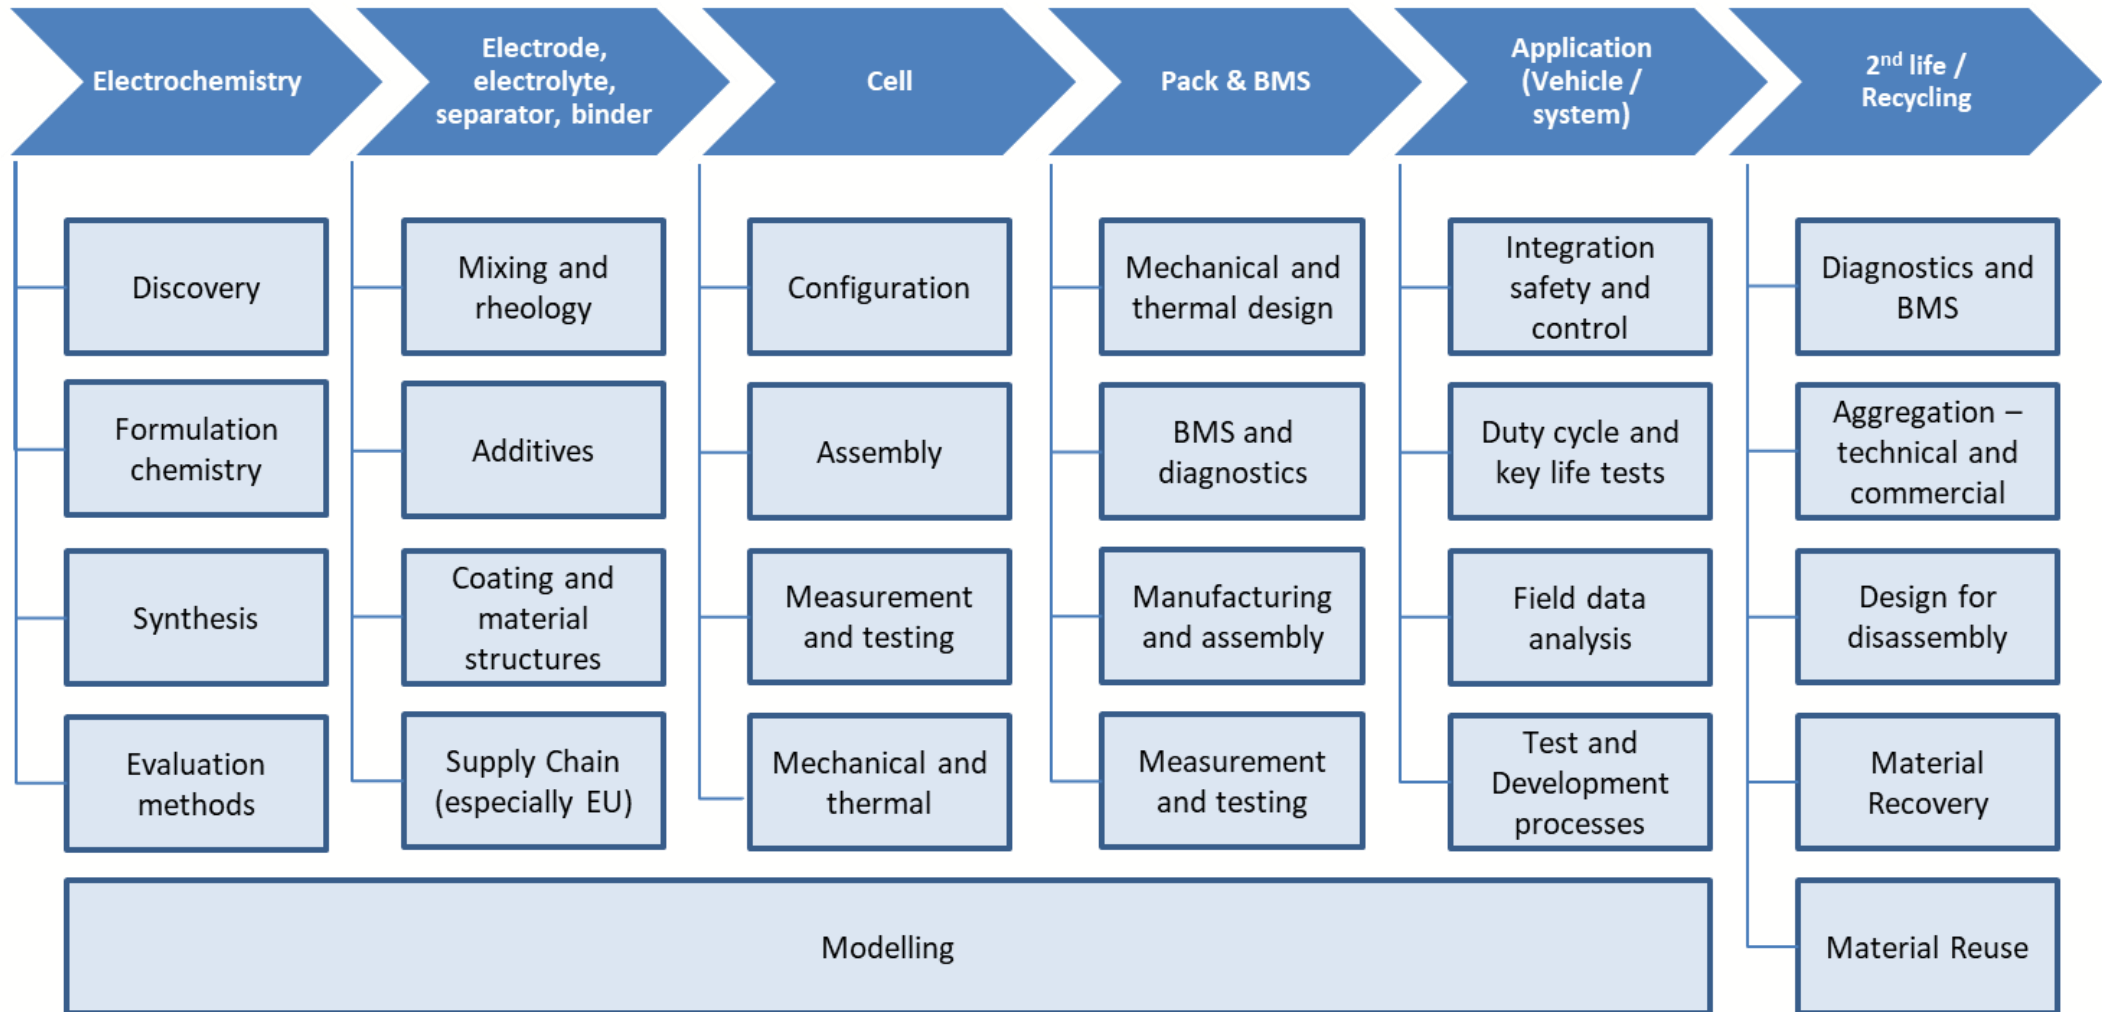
Electrochemistry

Discovery

Formulation chemistry

Synthesis

Evaluation methods

Electrode, electrolyte, separator, binder

Mixing and rheology

Additives

Coating and material structures

Supply Chain (especially EU)

Cell

Configuration

Assembly

Measurement and testing

Mechanical and thermal

Pack & BMS

Mechanical and thermal design

BMS and diagnostics

Manufacturing and assembly

Measurement and testing

Application (Vehicle / system)

Integration safety and control

Duty cycle and key life tests

Field data analysis

Test and Development processes

2$^{nd}$ life / Recycling

Diagnostics and BMS

Aggregation – technical and commercial

Design for disassembly

Material Recovery

Material Reuse

Modelling